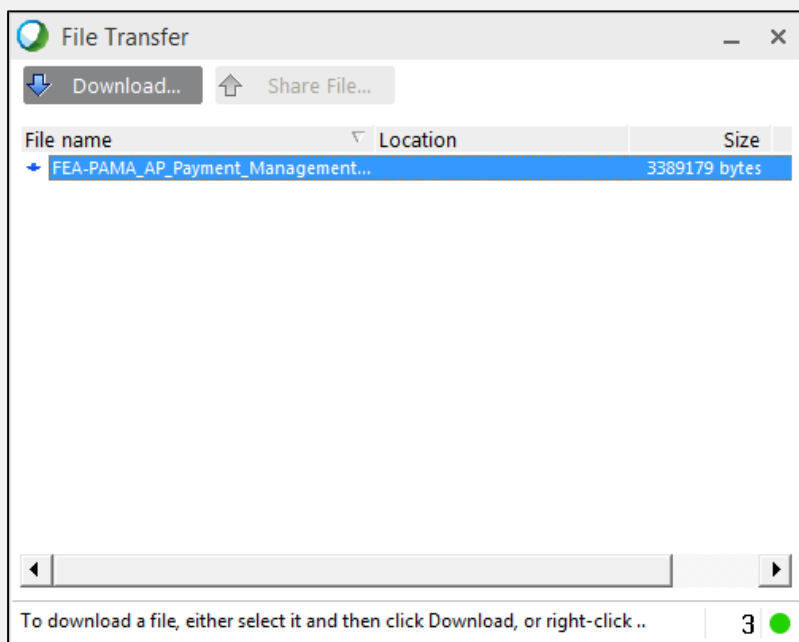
File Transfer

Download...

Share File...

| File name | Location | Size |
|---|---|---|
| FEA-PAMA_AP_Payment_Management... | | 3389179 bytes |

To download a file, either select it and then click Download, or right-click ..

3